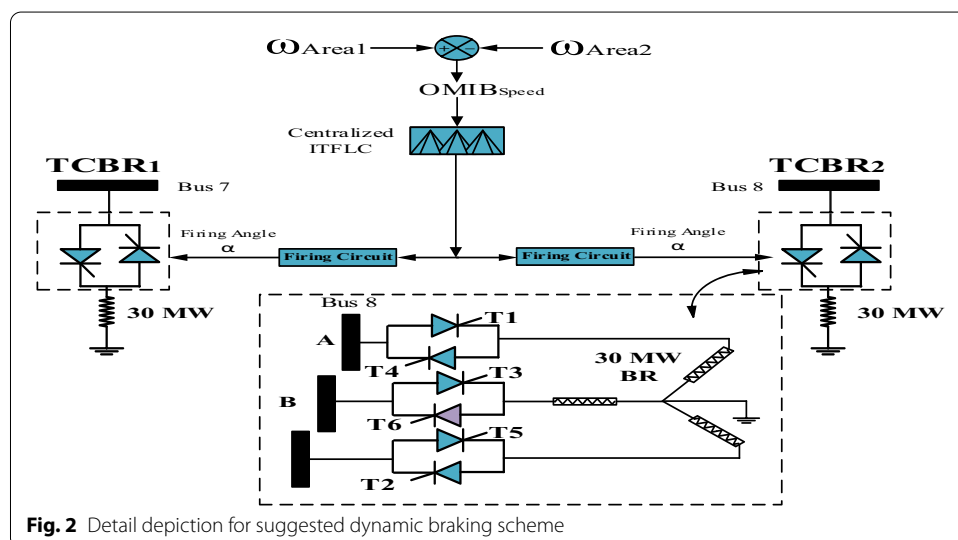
$\omega_{Area1}$ + − $\omega_{Area2}$

OMIB$_{Speed}$

Centralized ITFLC

TCBR1

Bus 7

TCBR2

Bus 8

Firing Angle α

Firing Circuit

Firing Circuit

Firing Angle α

30 MW

30 MW

Bus 8

A

T1

T4

30 MW BR

B

T3

T6

T5

T2

**Fig. 2** Detail depiction for suggested dynamic braking scheme